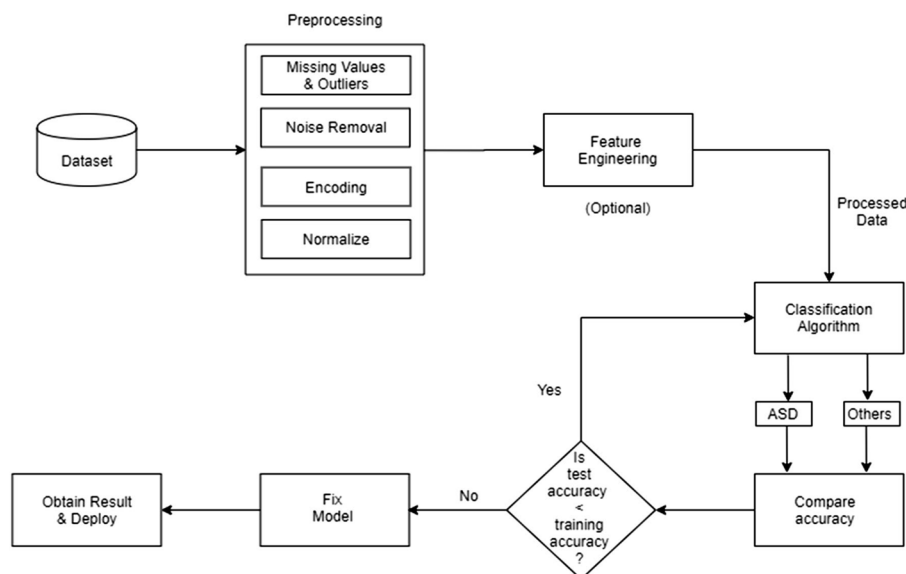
Preprocessing

Missing Values & Outliers

Noise Removal

Encoding

Normalize

Dataset

Feature Engineering

(Optional)

Processed Data

Classification Algorithm

Yes

ASD

Others

Is test accuracy < training accuracy ?

No

Fix Model

Obtain Result & Deploy

Compare accuracy